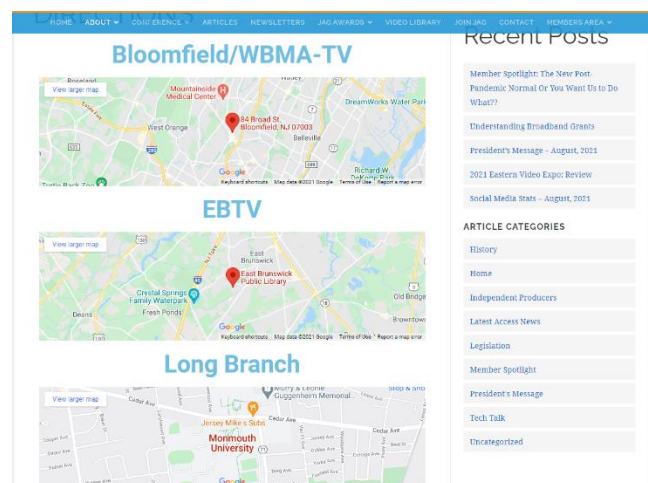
HOME ABOUT CONFERENCE ARTICLES NEWSLETTERS JAG AWARDS VIDEO LIBRARY JOIN JAG CONTACT MEMBERS AREA

Bloomfield/WBMA-TV

View larger map

Mountainside Medical Center

West Orange

84 Broad St, Bloomfield, NJ 07003

DreamWorks Water Park

Belleville

Richard W. DeKorte Park

Google

Keyboard shortcuts Map data ©2021 Google Terms of Use Report a map error

EBTV

View larger map

East Brunswick

East Brunswick Public Library

Crystal Springs Family Waterpark

Fresh Ponds

Old Bridge

Deans

Browntown

Google

Keyboard shortcuts Map data ©2021 Google Terms of Use Report a map error

Long Branch

View larger map

Guggenheim Memorial

Jersey Mike's Subs

Monmouth University

Cedar Ave

Google

Recent Posts

Member Spotlight: The New Post-Pandemic Normal Or You Want Us to Do What??

Understanding Broadband Grants

President's Message – August, 2021

2021 Eastern Video Expo: Review

Social Media Stats – August, 2021

ARTICLE CATEGORIES

History

Home

Independent Producers

Latest Access News

Legislation

Member Spotlight

President's Message

Tech Talk

Uncategorized